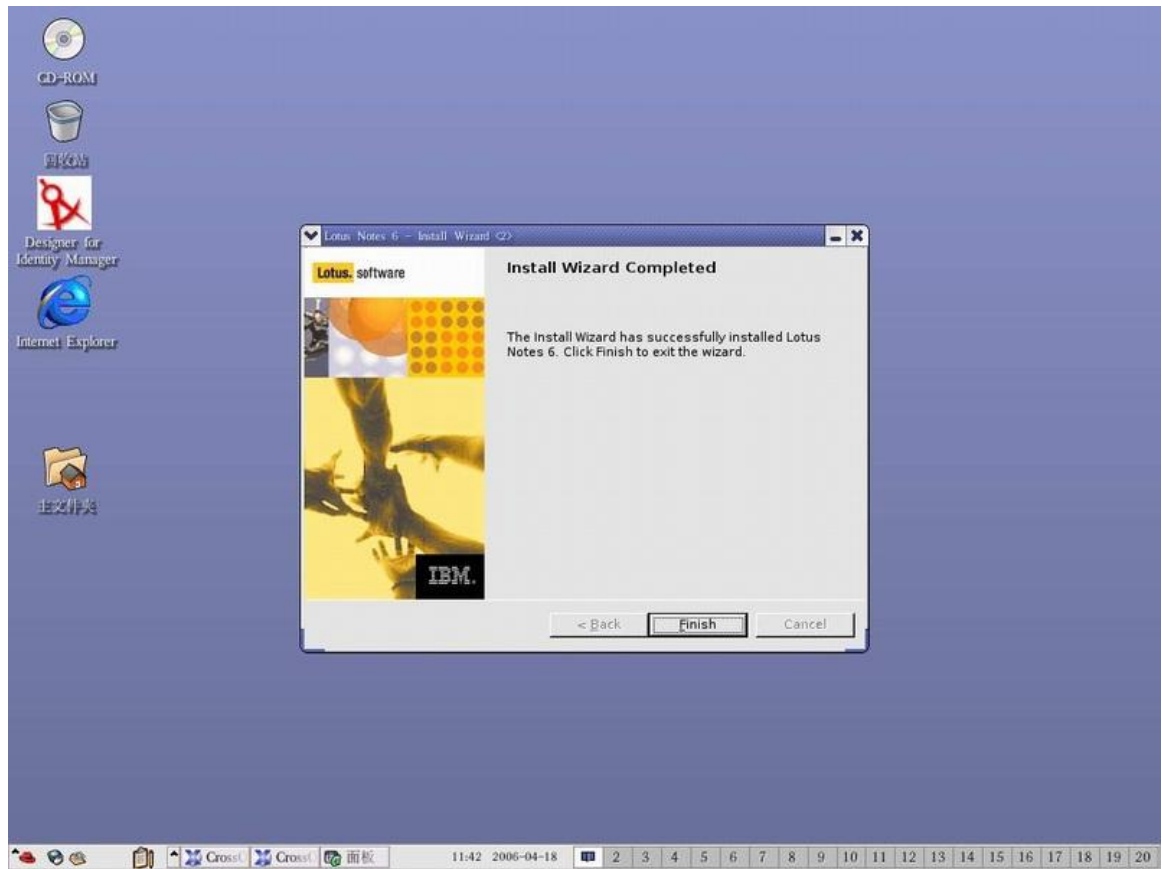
CD-ROM

回收站

Designer for Identity Manager

Internet Explorer

主文件夹

Lotus Notes 6 - Install Wizard <2>

Lotus. software

IBM.

Install Wizard Completed

The Install Wizard has successfully installed Lotus Notes 6. Click Finish to exit the wizard.

< Back

Finish

Cancel

CrossO

CrossO

面板

11:42 2006-04-18

2 3 4 5 6 7 8 9 10 11 12 13 14 15 16 17 18 19 20